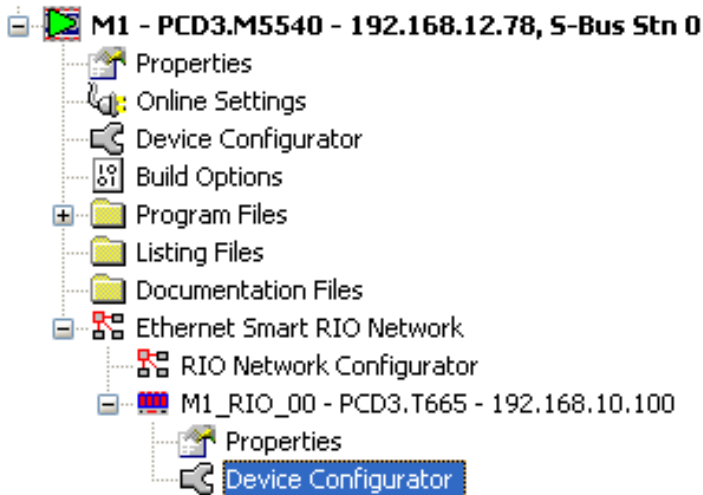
M1 - PCD3.M5540 - 192.168.12.78, S-Bus Stn 0
Properties
Online Settings
Device Configurator
Build Options
Program Files
Listing Files
Documentation Files
Ethernet Smart RIO Network
RIO Network Configurator
M1_RIO_00 - PCD3.T665 - 192.168.10.100
Properties
Device Configurator